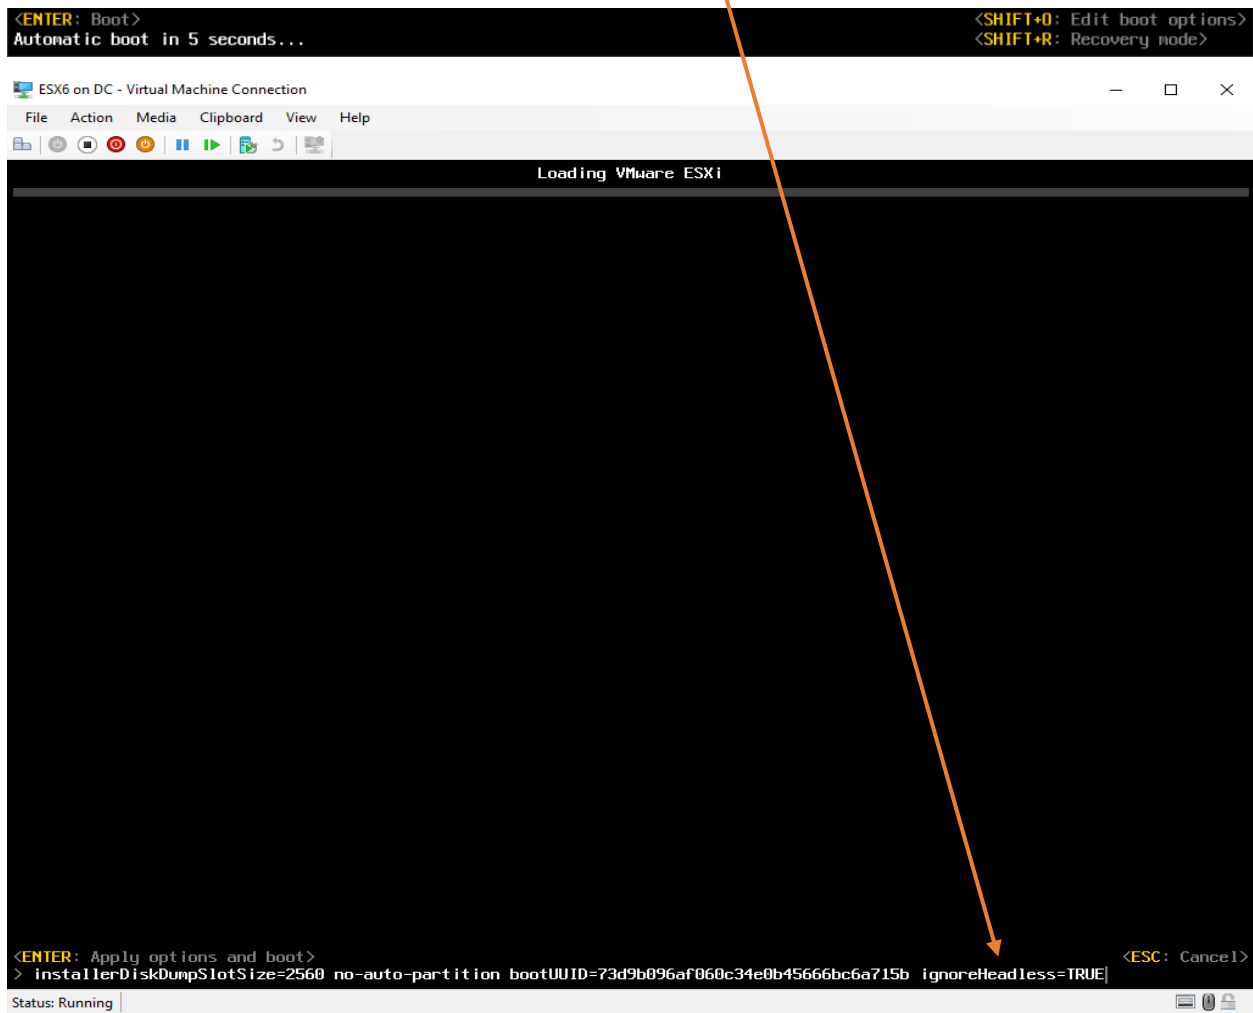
<ENTER: Boot>
Automatic boot in 5 seconds...

<SHIFT+O: Edit boot options>
<SHIFT+R: Recovery mode>

ESX6 on DC - Virtual Machine Connection

File Action Media Clipboard View Help

Loading VMware ESXi

<ENTER: Apply options and boot>

<ESC: Cancel>

> installerDiskDumpSlotSize=2560 no-auto-partition bootUUID=73d9b096af060c34e0b45666bc6a715b ignoreHeadless=TRUE

Status: Running